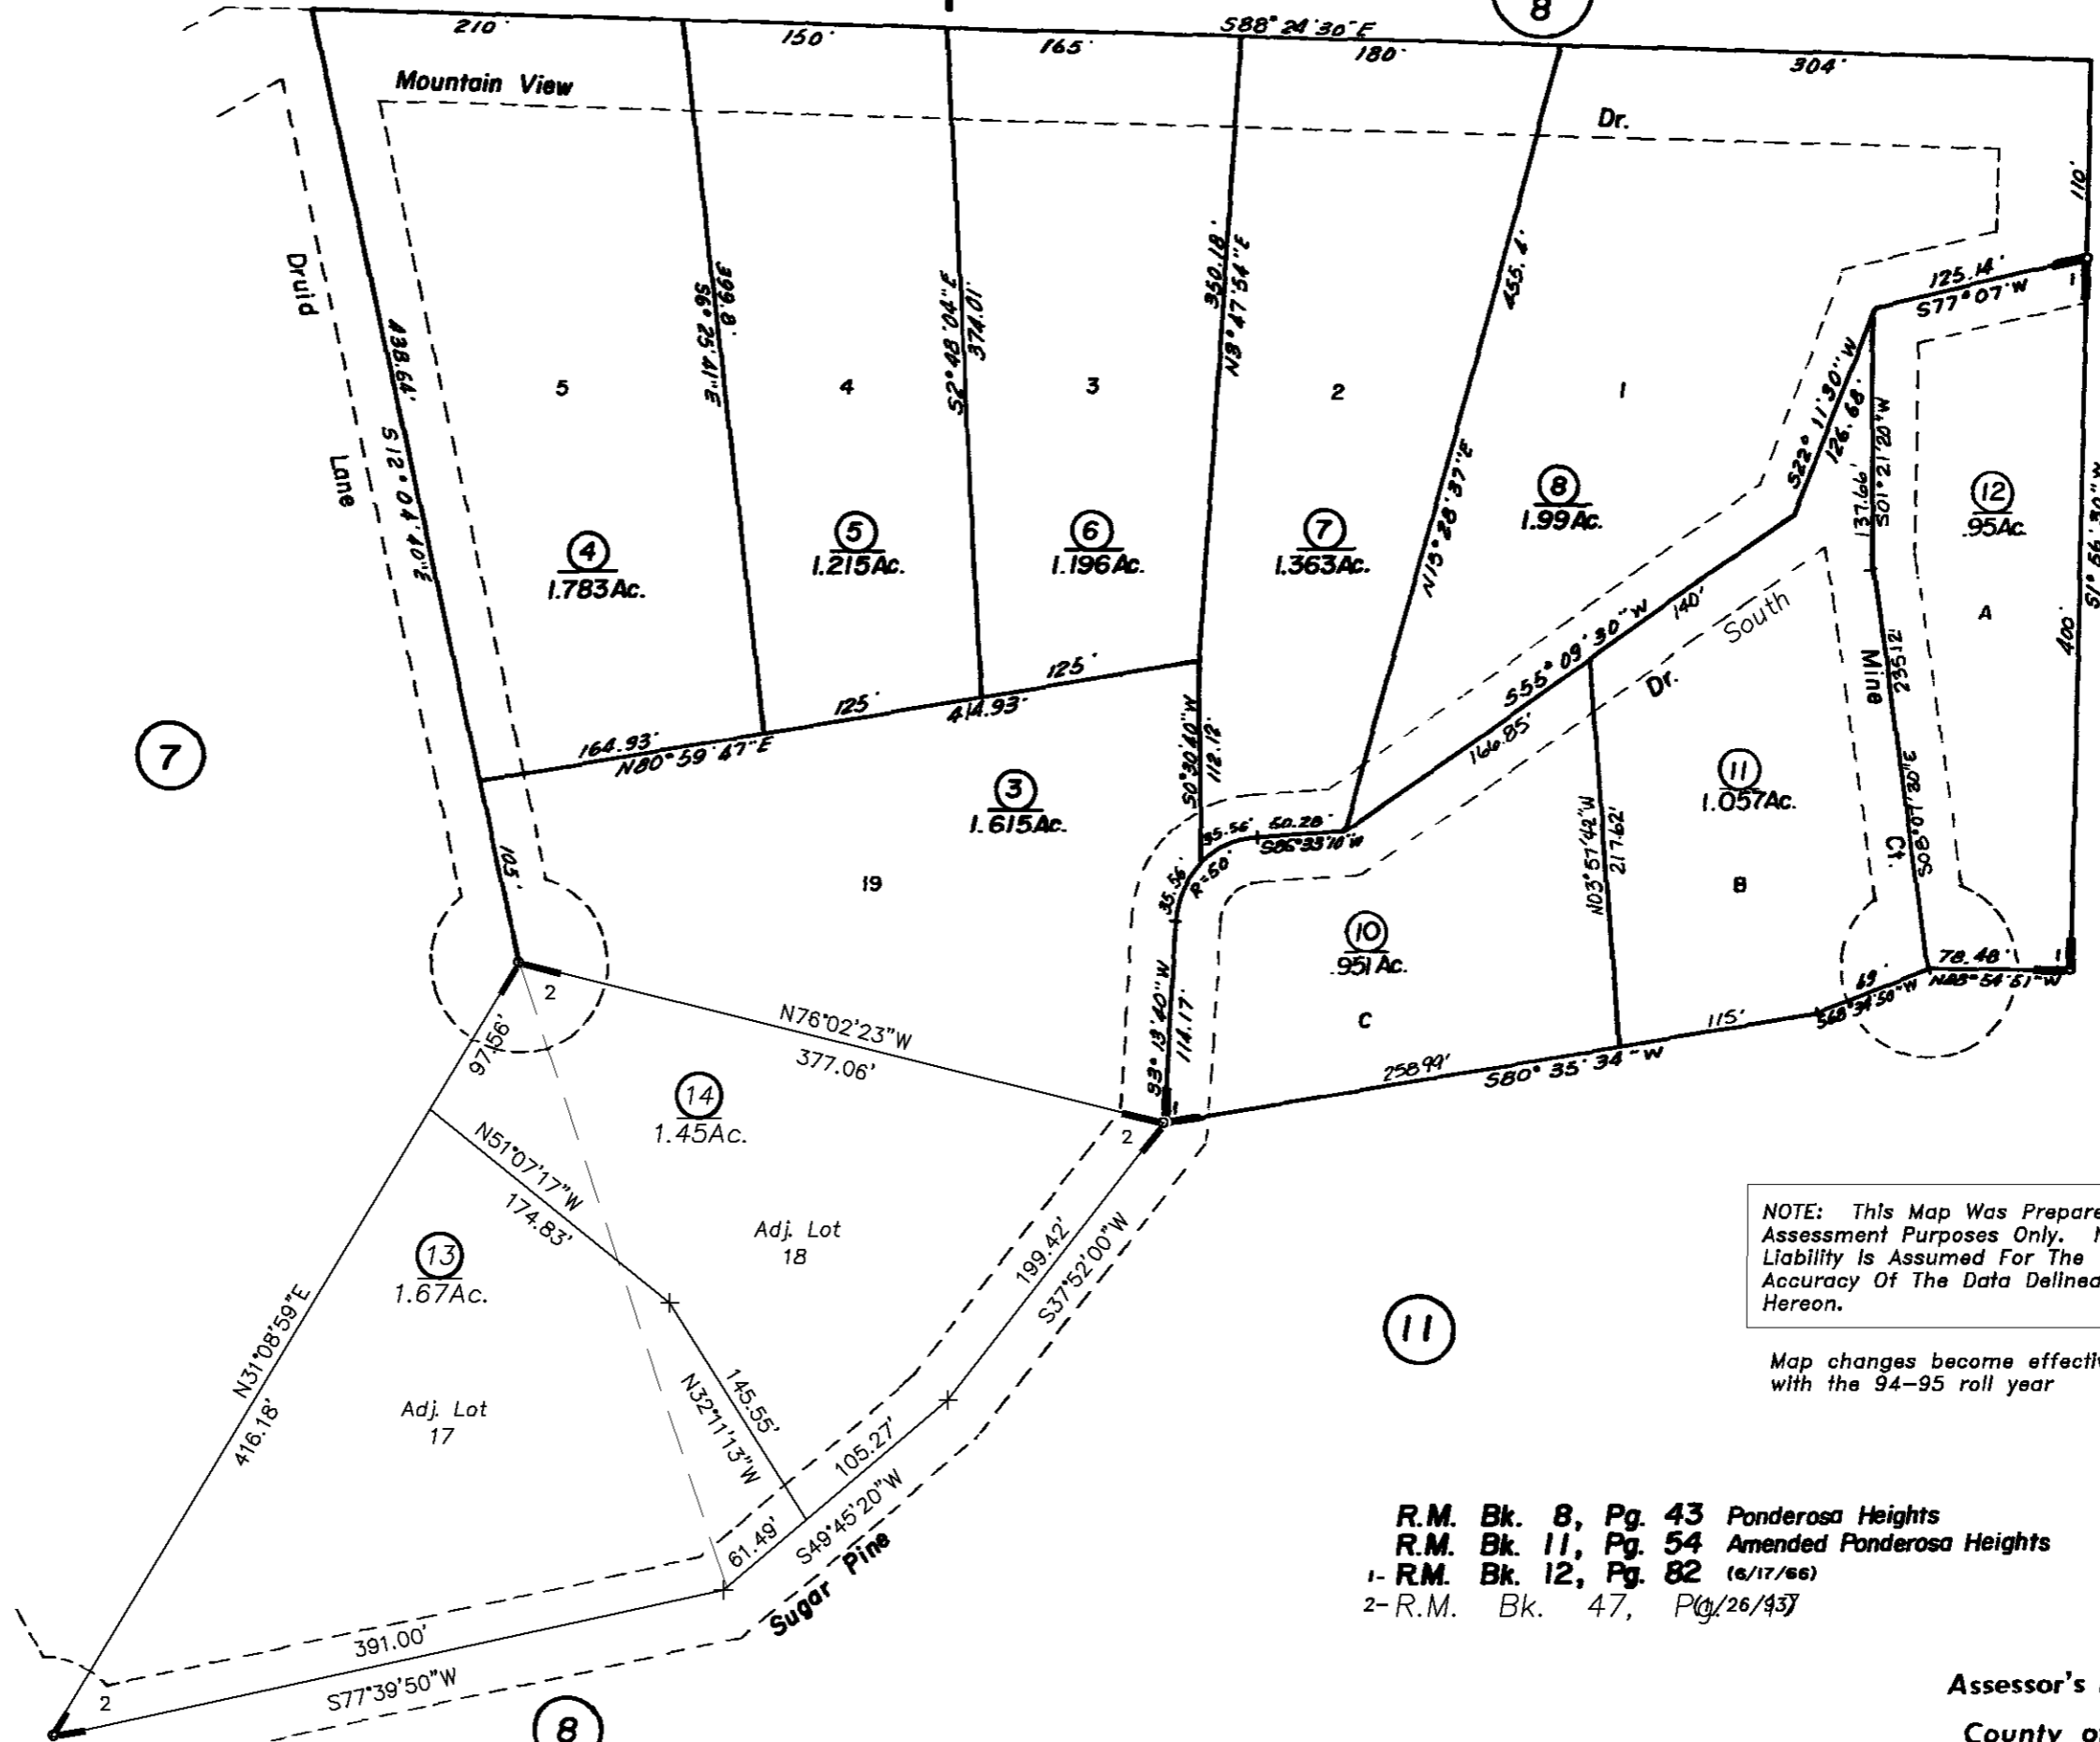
8
210' 150' 165' S88° 24' 30" E 180' 304'

Mountain View Dr.

Druid Lane

110'

438.64' S12° 04' 40" E
399.8' S3° 52' 41" E
374.01' S2° 48' 04" E
350.18' N3° 47' 54" E
455.6'

5 4 3 2 1

④ 1.783 Ac.
⑤ 1.215 Ac.
⑥ 1.196 Ac.
⑦ 1.363 Ac.
⑧ 1.99 Ac.
⑫ .95 Ac.

125.14' S77° 07' W
S22° 11' 30" W 126.68'
137.66' S01° 21' 20" W
N13° 28' 37" E
S1° 56' 30" W 400'
A

S55° 09' 30" W 140' 166.85'
South Dr.
Mine Ct.
235.12' S08° 01' 30" E

164.93' N80° 59' 47" E 125' 414.93' 125'
S0° 30' 40" W 112.12'

⑦

③ 1.615 Ac.
19

35.56' 50.28' S86° 33' 10" W
R-60 35.56'

N03° 51' 42" W 217.62'
⑪ 1.057 Ac.
B

105'

⑩ .951 Ac.
C

78.48' N88° 54' 51" W
69' S68° 34' 50" W
115'

2
N76°02'23"W 377.06'
S3° 13' 40" W 114.17'
258.99' S80° 35' 34" W

97.56'
⑭ 1.45 Ac.
2

N51°07'17"W 174.83'

Adj. Lot 18

⑬ 1.67 Ac.

NOTE: This Map Was Prepare Assessment Purposes Only. N Liability Is Assumed For The Accuracy Of The Data Delinea Hereon.

199.42' S37°52'00"W

⑪

Map changes become effecti with the 94-95 roll year

N31°08'59"E 416.18'

Adj. Lot 17

N32°11'13"W 145.55'

105.27' S49°45'20"W
61.49'
Sugar Pine

391.00'
2 S77°39'50"W

R.M. Bk. 8, Pg. 43 Ponderosa Heights
R.M. Bk. 11, Pg. 54 Amended Ponderosa Heights
1- R.M. Bk. 12, Pg. 82 (6/17/66)
2- R.M. Bk. 47, Pg. (1/26/93)

⑧

Assessor's
County o